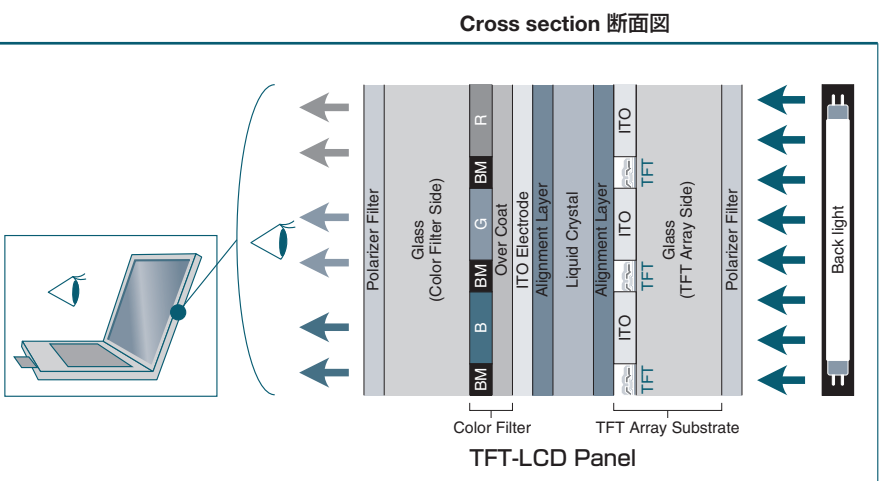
Cross section 断面図

Polarizer Filter

Glass
(Color Filter Side)

R
BM
G
BM
B
BM

Over Coat

ITO Electrode

Alignment Layer

Liquid Crystal

Alignment Layer

ITO
TFT
ITO
TFT
ITO
TFT

Glass
(TFT Array Side)

Polarizer Filter

Back light

Color Filter

TFT Array Substrate

TFT-LCD Panel